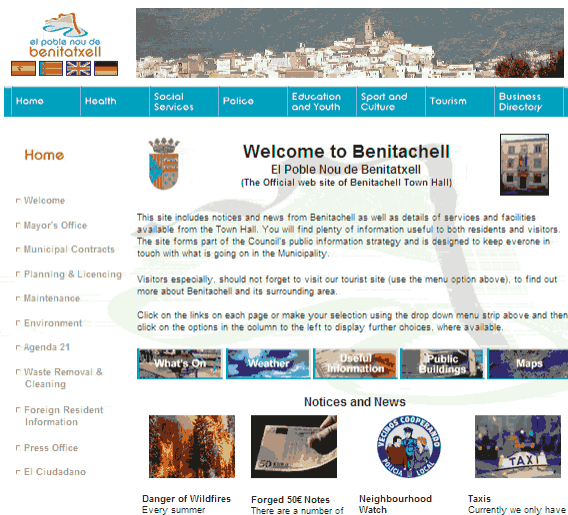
el poble nou de benitatxell

Home
Health
Social Services
Police
Education and Youth
Sport and Culture
Tourism
Business Directory

Home

Welcome
Mayor's Office
Municipal Contracts
Planning & Licencing
Maintenance
Environment
Agenda 21
Waste Removal & Cleaning
Foreign Resident Information
Press Office
El Ciudadano

Welcome to Benitatxell
El Poble Nou de Benitatxell
(The Official web site of Benitatxell Town Hall)

This site includes notices and news from Benitachell as well as details of services and facilities available from the Town Hall. You will find plenty of information useful to both residents and visitors. The site forms part of the Council's public information strategy and is designed to keep everone in touch with what is going on in the Municipality.

Visitors especially, should not forget to visit our tourist site (use the menu option above), to find out more about Benitachell and its surrounding area.

Click on the links on each page or make your selection using the drop down menu strip above and then click on the options in the column to the left to display further choices, where available.

What's On
Weather
Useful Information
Public Buildings
Maps

Notices and News

VECINOS COOPERANDO
POLICIA LOCAL
TAXI

Danger of Wildfires
Every summer

Forged 50€ Notes
There are a number of

Neighbourhood Watch

Taxis
Currently we only have